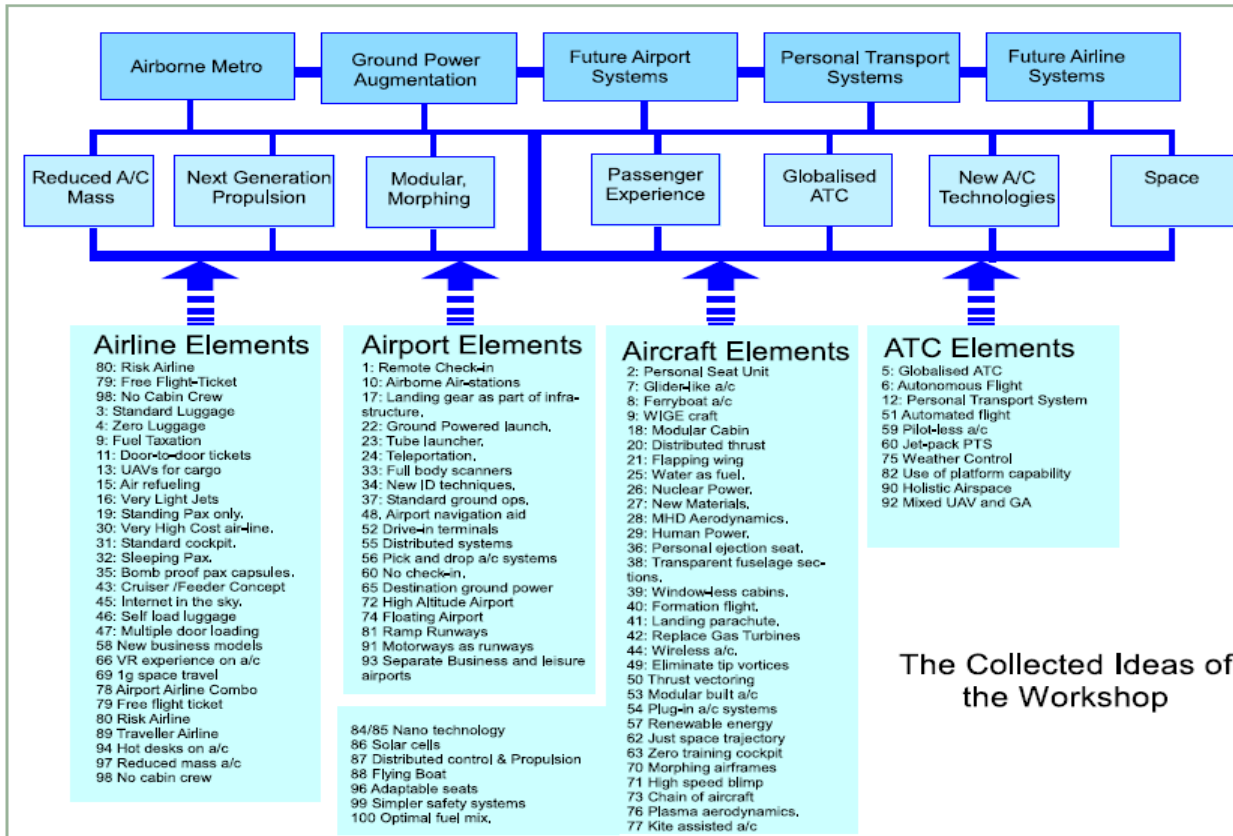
Airborne Metro

Ground Power Augmentation

Future Airport Systems

Personal Transport Systems

Future Airline Systems

Reduced A/C Mass

Next Generation Propulsion

Modular, Morphing

Passenger Experience

Globalised ATC

New A/C Technologies

Space

Airline Elements
80: Risk Airline
79: Free Flight-Ticket
98: No Cabin Crew
3: Standard Luggage
4: Zero Luggage
9: Fuel Taxation
11: Door-to-door tickets
13: UAVs for cargo
14: Air refueling
16: Very Light Jets
19: Standing Pax only.
30: Very High Cost air-line.
31: Standard cockpit.
32: Sleeping Pax.
35: Bomb proof pax capsules.
42: Cruiser /Feeder Concept
45: Internet in the sky.
46: Self load luggage
47: Multiple door loading
58 New business models
66 VR experience on a/c
69 1g space travel
78 Airport Airline Combo
79 Free flight ticket
80 Risk Airline
89 Traveller Airline
94 Hot desks on a/c
97 Reduced mass a/c
98 No cabin crew

Airport Elements
1: Remote Check-in
10: Airborne Air-stations
17: Landing gear as part of infrastructure,
22: Ground Powered launch,
23: Tube launcher,
24: Teleportation,
33: Full body scanners
34: New ID techniques,
37: Standard ground ops,
48, Airport navigation aid
52 Drive-in terminals
55 Distributed systems
56 Pick and drop a/c systems
60 No check-in,
65 Destination ground power
72 High Altitude Airport
74 Floating Airport
81 Ramp Runways
91 Motorways as runways
93 Separate Business and leisure airports

84/85 Nano technology
86 Solar cells
87 Distributed control & Propulsion
88 Flying Boat
96 Adaptable seats
99 Simpler safety systems
100 Optimal fuel mix,

Aircraft Elements
2: Personal Seat Unit
7: Glider-like a/c
8: Ferryboat a/c
9: WIGE craft
18: Modular Cabin
20: Distributed thrust
21: Flapping wing
25: Water as fuel,
26: Nuclear Power,
27: New Materials,
28: MHD Aerodynamics,
29: Human Power,
36: Personal ejection seat,
38: Transparent fuselage sections,
39: Window-less cabins,
40: Formation flight,
41: Landing parachute,
42: Replace Gas Turbines
44: Wireless a/c,
49: Eliminate tip vortices
50 Thrust vectoring
53 Modular built a/c
54 Plug-in a/c systems
57 Renewable energy
62 Just space trajectory
63 Zero training cockpit
70 Morphing airframes
71 High speed blimp
73 Chain of aircraft
76 Plasma aerodynamics,
77 Kite assisted a/c

ATC Elements
5: Globalised ATC
6: Autonomous Flight
12: Personal Transport System
51 Automated flight
59 Pilot-less a/c
60 Jet-pack PTS
75 Weather Control
82 Use of platform capability
90 Holistic Airspace
92 Mixed UAV and GA

The Collected Ideas of the Workshop